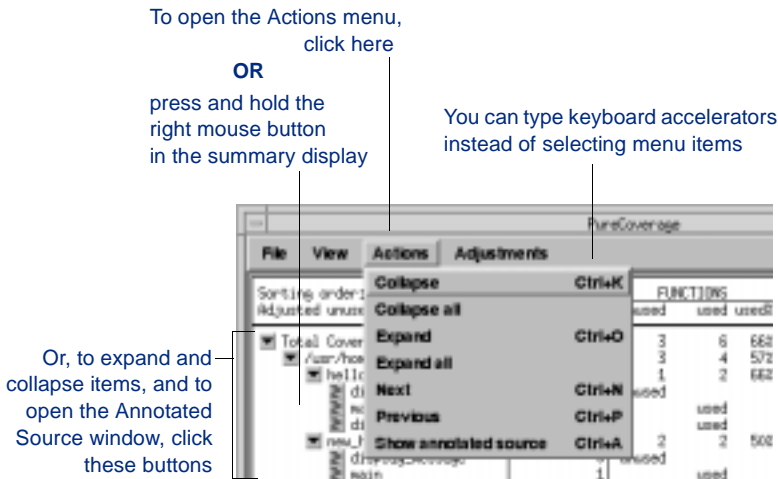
To open the Actions menu, click here

OR

press and hold the right mouse button in the summary display

You can type keyboard accelerators instead of selecting menu items

Or, to expand and collapse items, and to open the Annotated Source window, click these buttons

PureCoverage

File View Actions Adjustments

Collapse Ctrl+K
Collapse all
Expand Ctrl+O
Expand all
Next Ctrl+N
Previous Ctrl+P
Show annotated source Ctrl+A

Sorting order
Adjusted unus

FUNCTIONS
used used used

Total Cover
/usr/hom
hell
new_
main

3 6 66
3 4 57
1 2 66
unused
used
used
2 2 50
unused
1 used